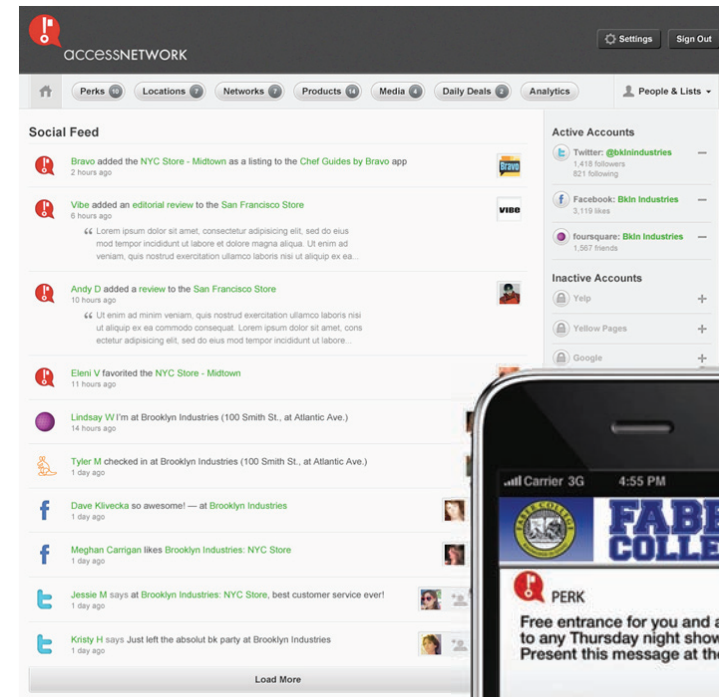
accessNETWORK

Settings Sign Out

Perks 10 Locations 7 Networks 7 Products 14 Media 4 Daily Deals 2 Analytics People & Lists

Social Feed

Bravo added the NYC Store - Midtown as a listing to the Chef Guides by Bravo app
2 hours ago

Vibe added an editorial review to the San Francisco Store
6 hours ago
“ Lorem ipsum dolor sit amet, consectetur adipisicing elit, sed do eius mod tempor incididunt ut labore et dolore magna aliqua. Ut enim ad veniam, quis nostrud exercitation ullamco laboris nisi ut aliqui ex ea...

Andy D added a review to the San Francisco Store
10 hours ago
“ Ut enim ad minim veniam, quis nostrud exercitation ullamco laboris nisi ut aliquip ex ea commodo consequat. Lorem ipsum dolor sit amet, consectetur adipisicing elit, sed do eius mod tempor incididunt ut labore...

Eleni V favorited the NYC Store - Midtown
11 hours ago

Lindsay W I'm at Brooklyn Industries (100 Smith St., at Atlantic Ave.)
14 hours ago

Tyler M checked in at Brooklyn Industries (100 Smith St., at Atlantic Ave.)
1 day ago

Dave Klivecka so awesome! — at Brooklyn Industries
1 day ago

Meghan Carrigan likes Brooklyn Industries: NYC Store
1 day ago

Jessie M says at Brooklyn Industries: NYC Store, best customer service ever!
1 day ago

Kristy H says Just left the absolut bk party at Brooklyn Industries
1 day ago

Load More

Active Accounts
Twitter: @bklnindustries
1,418 followers
821 following
Facebook: Bkln Industries
3,119 likes
foursquare: Bkln Industries
1,567 friends

Inactive Accounts
Yelp
Yellow Pages
Google

Carrier 3G 4:55 PM
FABE
COLLE
PERK
Free entrance for you and a
to any Thursday night show
Present this message at the